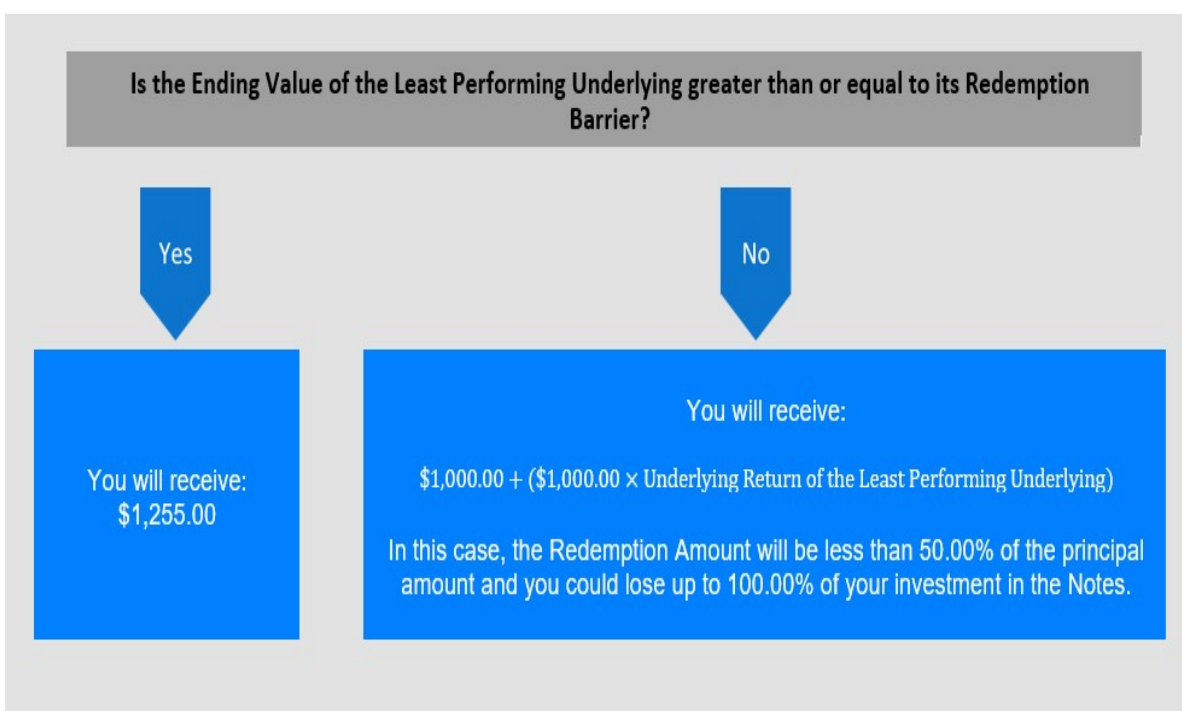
Is the Ending Value of the Least Performing Underlying greater than or equal to its Redemption Barrier?

Yes

No

You will receive:
\$1,255.00

You will receive:

\$1,000.00 + (\$1,000.00 × Underlying Return of the Least Performing Underlying)

In this case, the Redemption Amount will be less than 50.00% of the principal amount and you could lose up to 100.00% of your investment in the Notes.